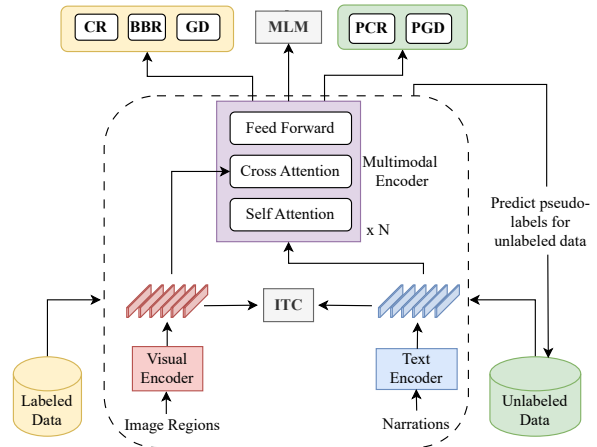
CR BBR GD

MLM

PCR PGD

Feed Forward

Cross Attention

Self Attention

Multimodal Encoder

x N

Predict pseudo-labels for unlabeled data

ITC

Visual Encoder

Text Encoder

Labeled Data

Unlabeled Data

Image Regions

Narrations